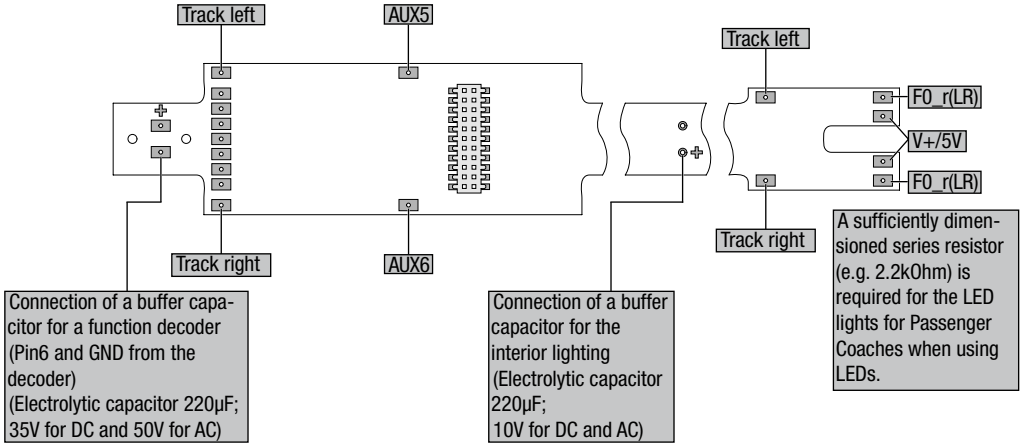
Track left

AUX5

Track right

AUX6

Track left

F0_r(LR)

V+/5V

F0_r(LR)

Track right

Connection of a buffer capacitor for a function decoder (Pin6 and GND from the decoder)
(Electrolytic capacitor 220µF; 35V for DC and 50V for AC)

Connection of a buffer capacitor for the interior lighting (Electrolytic capacitor 220µF;
10V for DC and AC)

A sufficiently dimensioned series resistor (e.g. 2.2kOhm) is required for the LED lights for Passenger Coaches when using LEDs.